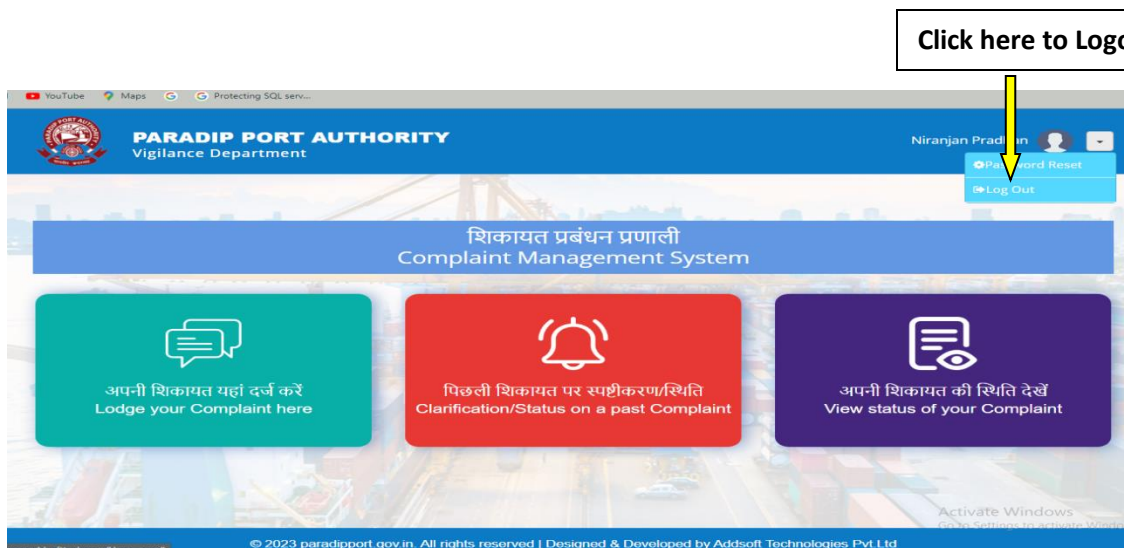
Click here to Logo

YouTube Maps Protecting SQL serv...

PARADIP PORT AUTHORITY
Vigilance Department

Niranjan Pradhan

Password Reset
Log Out

शिकायत प्रबंधन प्रणाली
Complaint Management System

अपनी शिकायत यहां दर्ज करें
Lodge your Complaint here

पिछली शिकायत पर स्पष्टीकरण/स्थिति
Clarification/Status on a past Complaint

अपनी शिकायत की स्थिति देखें
View status of your Complaint

Activate Windows
Go to Settings to activate Windo

© 2023 paradipport.gov.in. All rights reserved | Designed & Developed by Addsoft Technologies Pvt Ltd